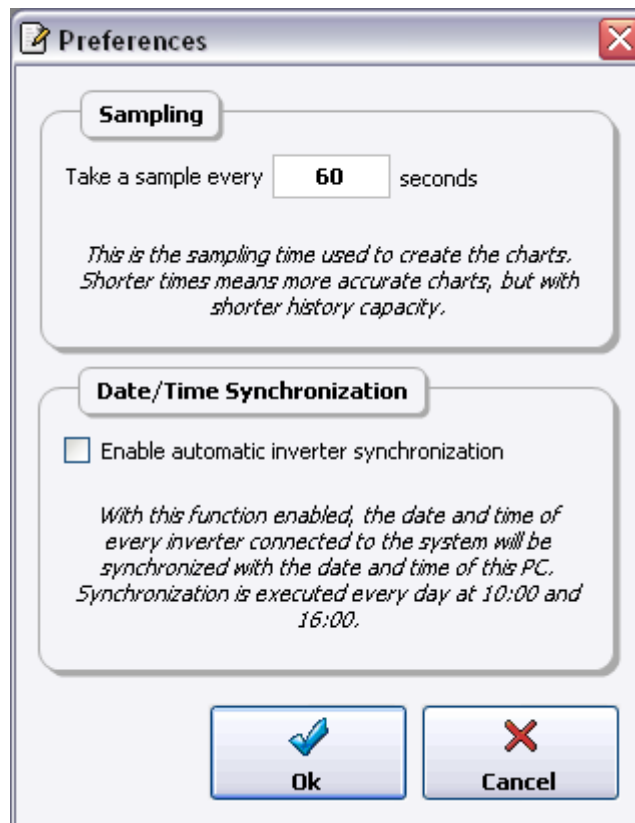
Preferences

Sampling

Take a sample every 60 seconds

This is the sampling time used to create the charts. Shorter times means more accurate charts, but with shorter history capacity.

Date/Time Synchronization

Enable automatic inverter synchronization

With this function enabled, the date and time of every inverter connected to the system will be synchronized with the date and time of this PC. Synchronization is executed every day at 10:00 and 16:00.

Ok

Cancel